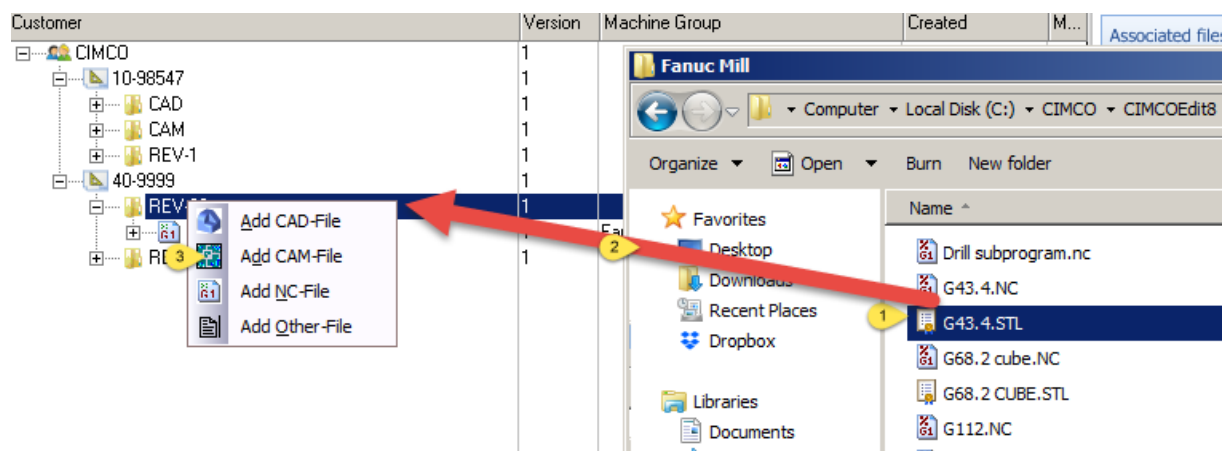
| Customer | Version | Machine Group | Created | M... |
|---|---|---|---|---|
| CIMCO | 1 | | | |
| 10-98547 | 1 | | | |
| CAD | 1 | | | |
| CAM | 1 | | | |
| REV-1 | 1 | | | |
| 40-9999 | 1 | | | |
| REV-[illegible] | 1 | | | |
| | | Fa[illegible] | | |
| RE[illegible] | 1 | | | |

Associated file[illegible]

Add CAD-File
3
Add CAM-File
Add NC-File
Add Other-File

Fanuc Mill

Computer ▸ Local Disk (C:) ▸ CIMCO ▸ CIMCOEdit8

Organize ▾ Open ▾ Burn New folder

Favorites
2
Desktop
Downloads
Recent Places
Dropbox

Libraries
Documents

Name

Drill subprogram.nc
G43.4.NC
1
G43.4.STL
G68.2 cube.NC
G68.2 CUBE.STL
G112.NC